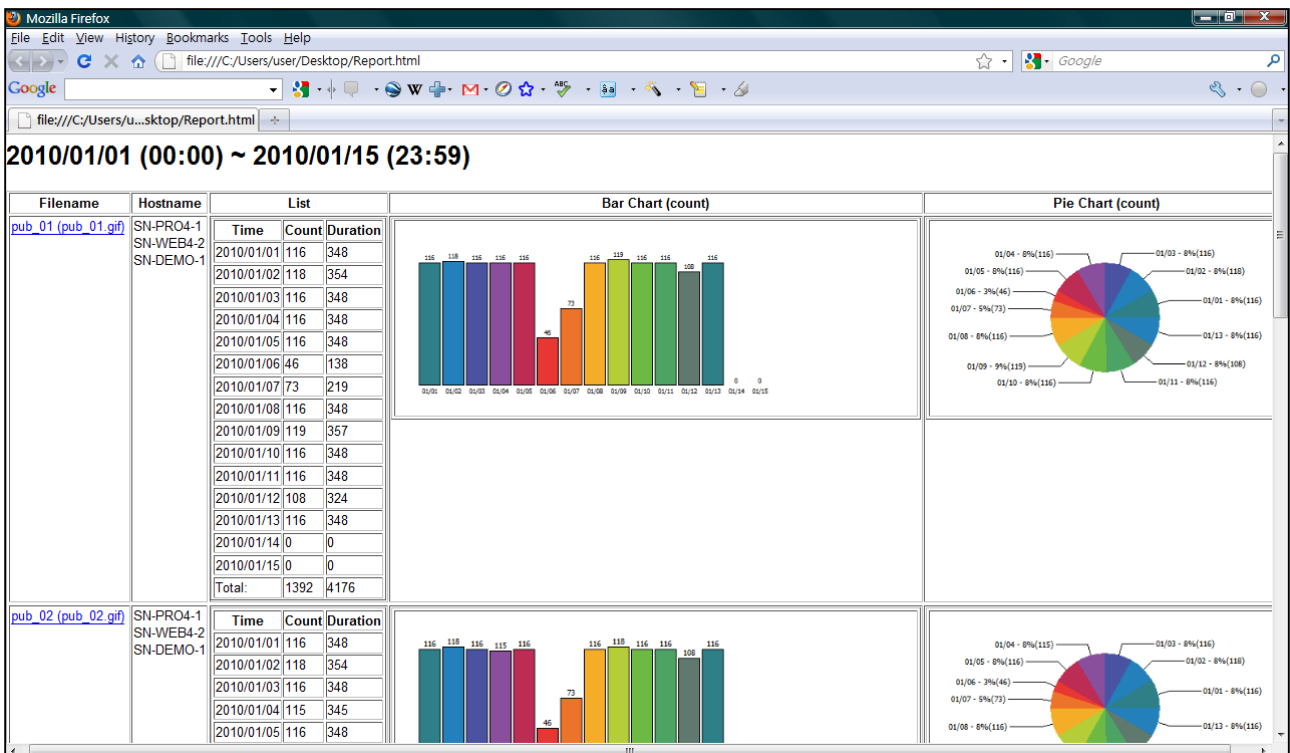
Mozilla Firefox

File Edit View History Bookmarks Tools Help

file:///C:/Users/user/Desktop/Report.html

Google

file:///C:/Users/u...sktop/Report.html

2010/01/01 (00:00) ~ 2010/01/15 (23:59)

| Filename | Hostname | List | Bar Chart (count) | Pie Chart (count) |
|---|---|---|---|---|
| pub_01 (pub_01.gif) | SN-PRO4-1 SN-WEB4-2 SN-DEMO-1 | | | |

| Time | Count | Duration |
|---|---|---|
| 2010/01/01 | 116 | 348 |
| 2010/01/02 | 118 | 354 |
| 2010/01/03 | 116 | 348 |
| 2010/01/04 | 116 | 348 |
| 2010/01/05 | 116 | 348 |
| 2010/01/06 | 46 | 138 |
| 2010/01/07 | 73 | 219 |
| 2010/01/08 | 116 | 348 |
| 2010/01/09 | 119 | 357 |
| 2010/01/10 | 116 | 348 |
| 2010/01/11 | 116 | 348 |
| 2010/01/12 | 108 | 324 |
| 2010/01/13 | 116 | 348 |
| 2010/01/14 | 0 | 0 |
| 2010/01/15 | 0 | 0 |
| Total: | 1392 | 4176 |

116 118 116 116 116 46 73 116 119 116 116 108 116 0 0
01/01 01/02 01/03 01/04 01/05 01/06 01/07 01/08 01/09 01/10 01/11 01/12 01/13 01/14 01/15

01/04 - 8%(116)
01/05 - 8%(116)
01/06 - 3%(46)
01/07 - 5%(73)
01/08 - 8%(116)
01/09 - 9%(119)
01/10 - 8%(116)
01/03 - 8%(116)
01/02 - 8%(118)
01/01 - 8%(116)
01/13 - 8%(116)
01/12 - 8%(108)
01/11 - 8%(116)

| Filename | Hostname | List |
|---|---|---|
| pub_02 (pub_02.gif) | SN-PRO4-1 SN-WEB4-2 SN-DEMO-1 | |

| Time | Count | Duration |
|---|---|---|
| 2010/01/01 | 116 | 348 |
| 2010/01/02 | 118 | 354 |
| 2010/01/03 | 116 | 348 |
| 2010/01/04 | 115 | 345 |
| 2010/01/05 | 116 | 348 |

116 118 116 115 116 46 73 116 118 116 116 108 116

01/04 - 8%(115)
01/05 - 8%(116)
01/06 - 3%(46)
01/07 - 5%(73)
01/08 - 8%(116)
01/03 - 8%(116)
01/02 - 8%(118)
01/01 - 8%(116)
01/13 - 8%(116)